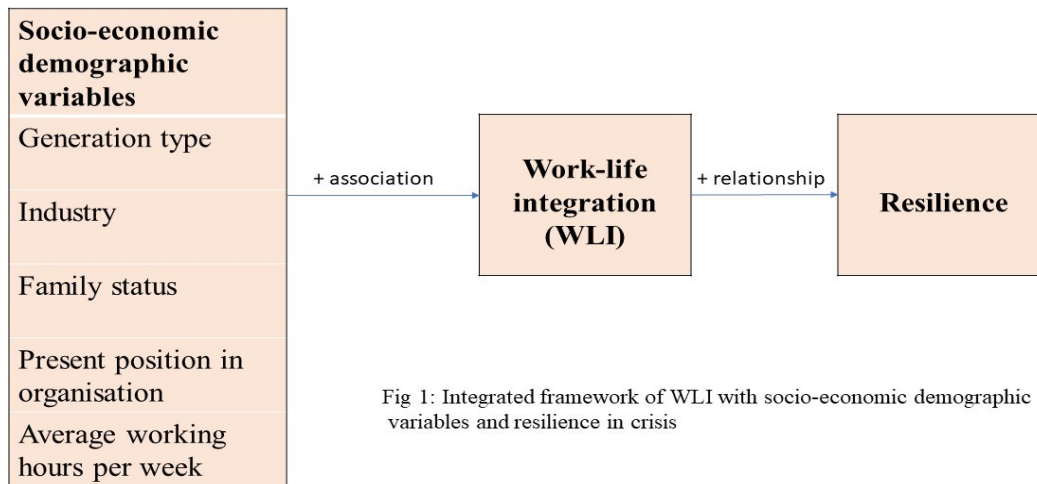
Socio-economic demographic variables

Generation type

Industry

Family status

Present position in organisation

Average working hours per week

+ association

Work-life integration (WLI)

+ relationship

Resilience

Fig 1: Integrated framework of WLI with socio-economic demographic variables and resilience in crisis